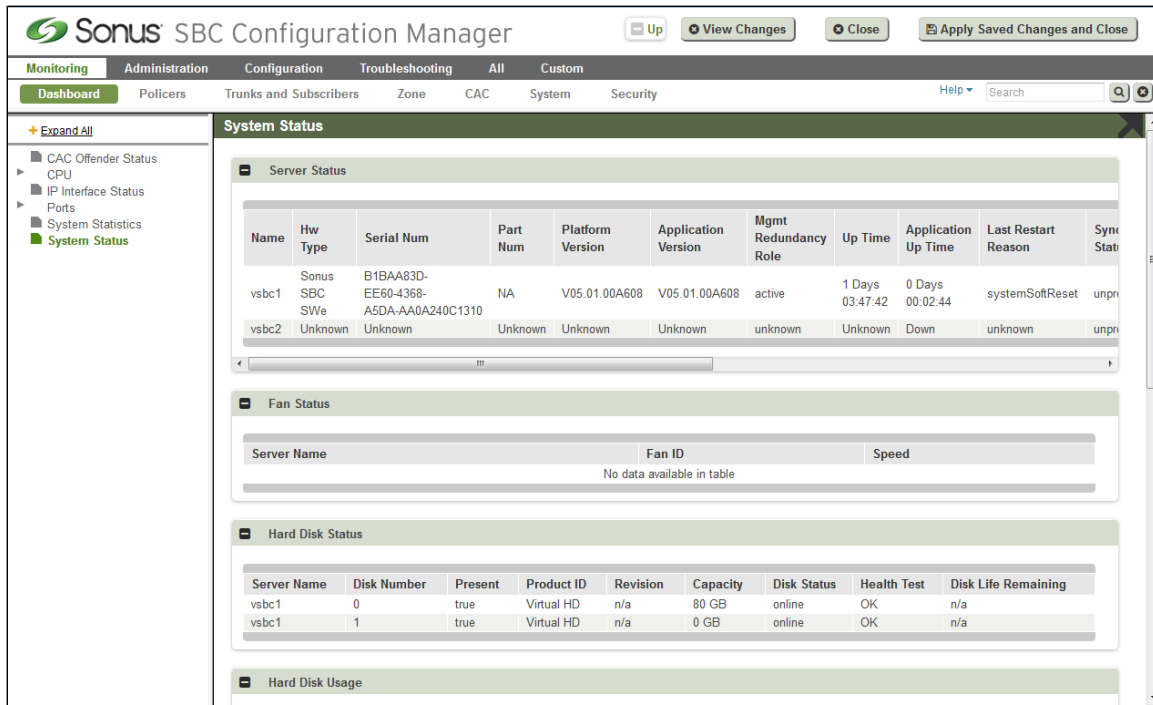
Sonus SBC Configuration Manager

Up | View Changes | Close | Apply Saved Changes and Close

Monitoring | Administration | Configuration | Troubleshooting | All | Custom

Dashboard | Policers | Trunks and Subscribers | Zone | CAC | System | Security

Help ▾ Search

+ Expand All

CAC Offender Status
CPU
IP Interface Status
Ports
System Statistics
System Status

System Status

Server Status

| Name | Hw Type | Serial Num | Part Num | Platform Version | Application Version | Mgmt Redundancy Role | Up Time | Application Up Time | Last Restart Reason | Sync Stat |
|---|---|---|---|---|---|---|---|---|---|---|
| vsbc1 | Sonus SBC SWe | B1BAA83D-EE60-4368-A5DA-AA0A240C1310 | NA | V05.01.00A608 | V05.01.00A608 | active | 1 Days 03:47:42 | 0 Days 00:02:44 | systemSoftReset | unpr |
| vsbc2 | Unknown | Unknown | Unknown | Unknown | Unknown | unknown | Unknown | Down | unknown | unpr |

Fan Status

| Server Name | Fan ID | Speed |
|---|---|---|
| No data available in table | | |

Hard Disk Status

| Server Name | Disk Number | Present | Product ID | Revision | Capacity | Disk Status | Health Test | Disk Life Remaining |
|---|---|---|---|---|---|---|---|---|
| vsbc1 | 0 | true | Virtual HD | n/a | 80 GB | online | OK | n/a |
| vsbc1 | 1 | true | Virtual HD | n/a | 0 GB | online | OK | n/a |

Hard Disk Usage